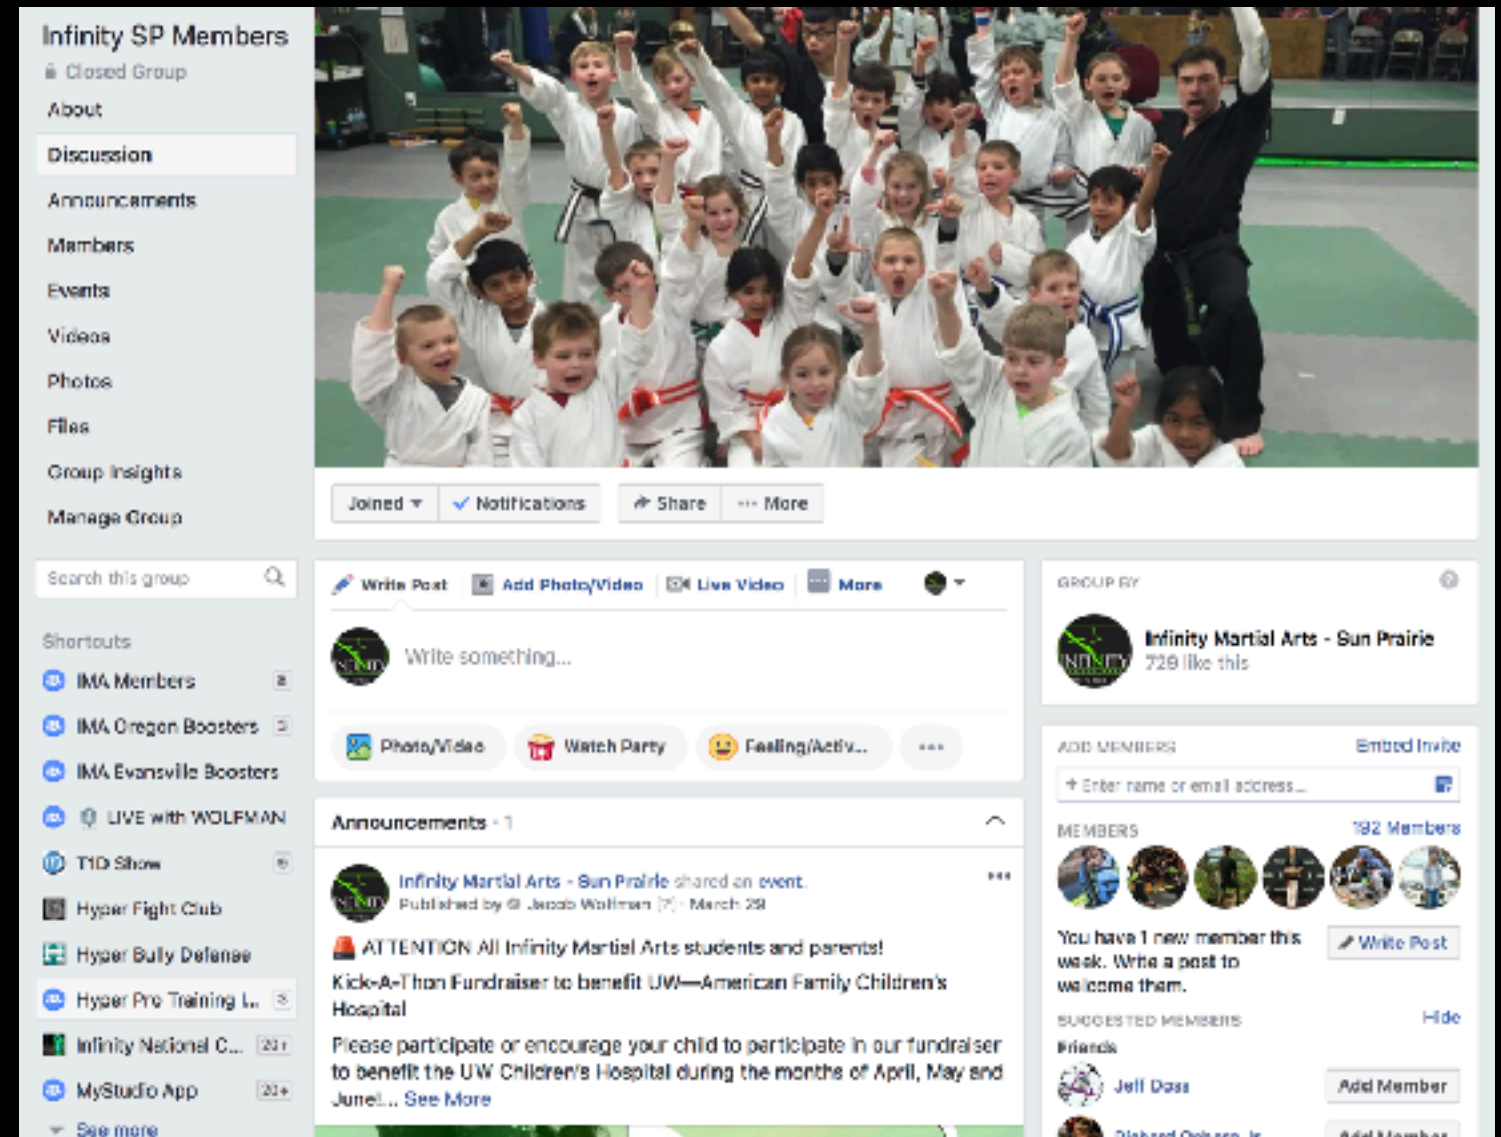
Infinity SP Members
Closed Group
About
Discussion
Announcements
Members
Events
Videos
Photos
Files
Group Insights
Manage Group

Search this group

Shortcuts
IMA Members 2
IMA Oregon Boosters 3
IMA Evansvile Boosters
LIVE with WOLFMAN
T1D Show 6
Hyper Fight Club
Hyper Bully Defense
Hyper Pro Training L... 3
Infinity National C... 20+
MyStudio App 20+
See more

Joined
Notifications
Share
More

Write Post
Add Photo/Video
Live Video
More

Write something...

Photo/Video
Watch Party
Feeling/Activ...

Announcements · 1

Infinity Martial Arts - Sun Prairie shared an event.
Published by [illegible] Jacob Wolfman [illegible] · March 29

ATTENTION All Infinity Martial Arts students and parents!
Kick-A-Thon Fundraiser to benefit UW—American Family Children's Hospital
Please participate or encourage your child to participate in our fundraiser to benefit the UW Children's Hospital during the months of April, May and June!... See More

GROUP BY
Infinity Martial Arts - Sun Prairie
729 like this

ADD MEMBERS
Embed Invite
+ Enter name or email address...

MEMBERS
192 Members

You have 1 new member this week. Write a post to welcome them.
Write Post

SUGGESTED MEMBERS
Hide
Friends
Jeff Doss
Add Member
Richard Osborne Jr.
Add Member